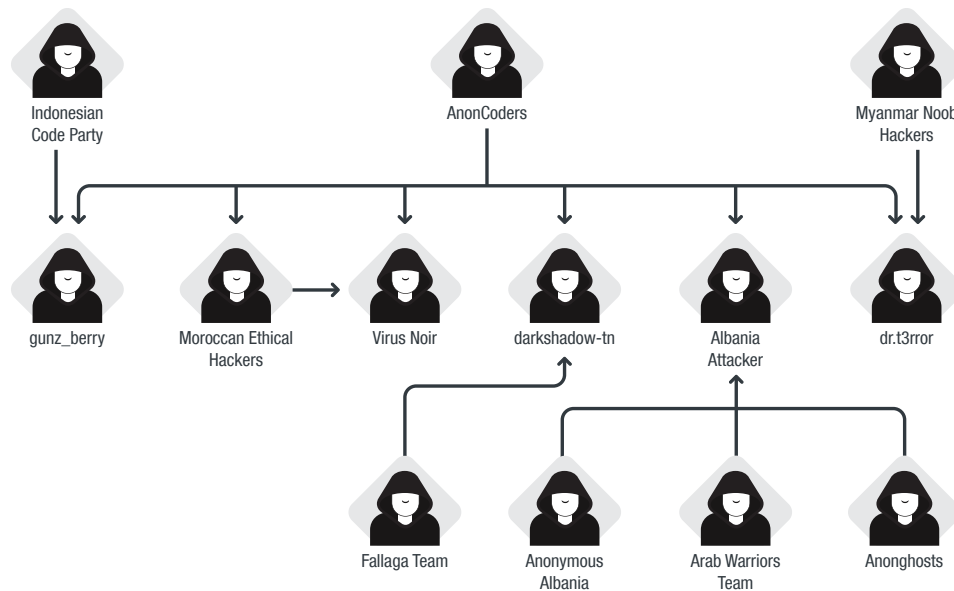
Indonesian Code Party

AnonCoders

Myanmar Noob Hackers

gunz_berry

Moroccan Ethical Hackers

Virus Noir

darkshadow-tn

Albania Attacker

dr.t3rror

Fallaga Team

Anonymous Albania

Arab Warriors Team

Anonghosts